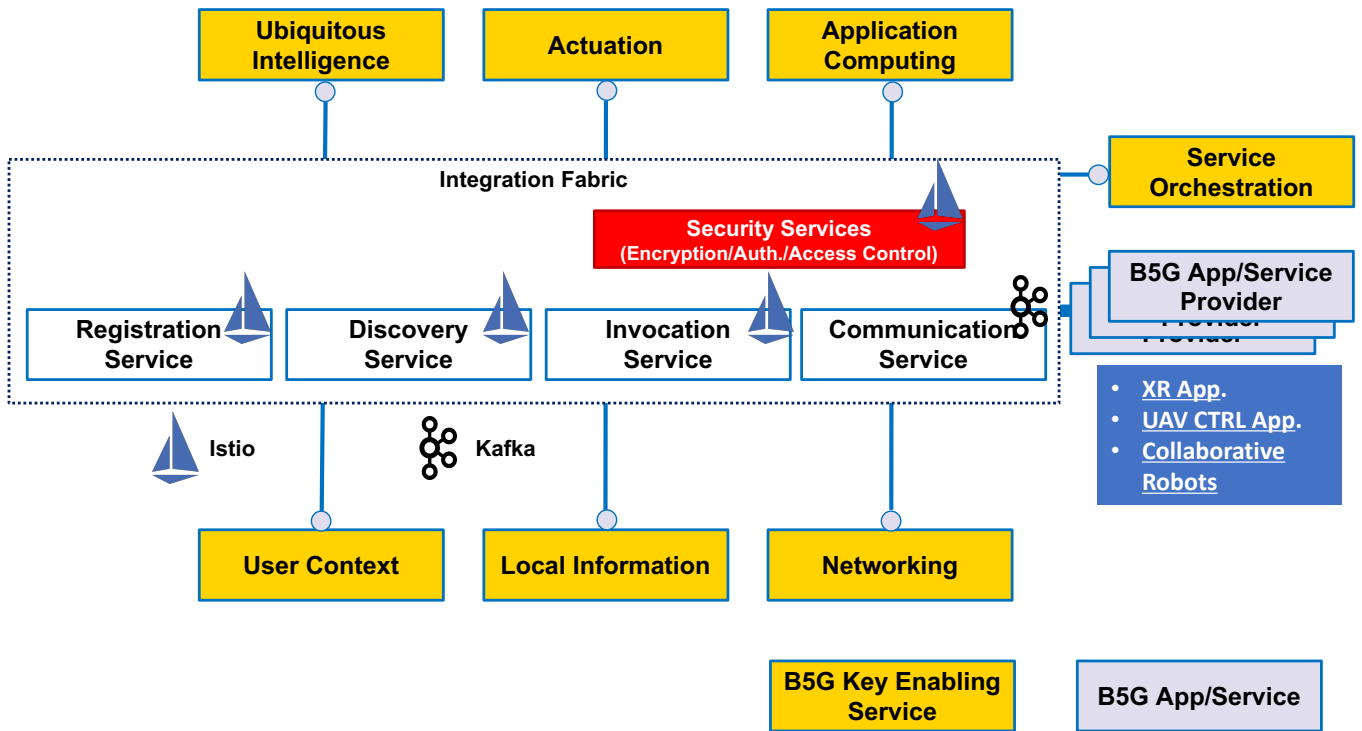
Ubiquitous Intelligence

Actuation

Application Computing

Service Orchestration

Integration Fabric

Security Services (Encryption/Auth./Access Control)

B5G App/Service Provider

Registration Service

Discovery Service

Invocation Service

Communication Service

- XR App.
- UAV CTRL App.
- Collaborative Robots

Istio

Kafka

User Context

Local Information

Networking

B5G Key Enabling Service

B5G App/Service